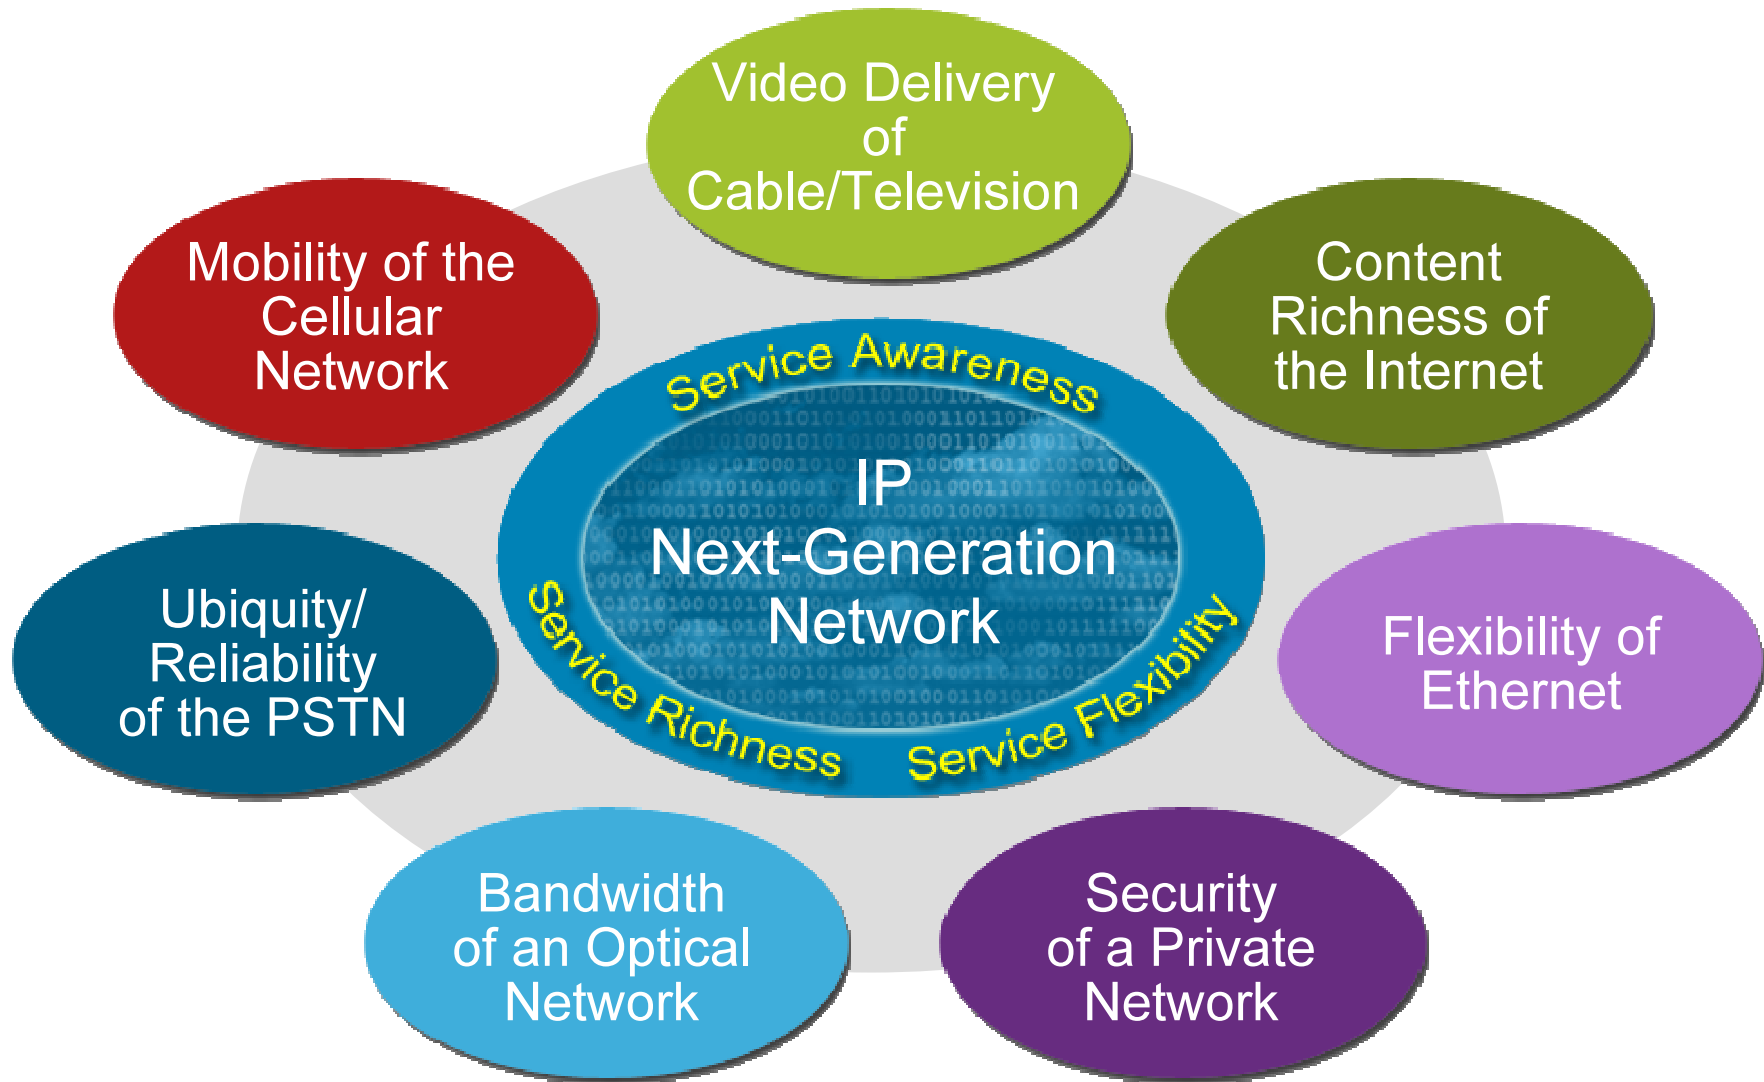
Video Delivery of Cable/Television

Mobility of the Cellular Network

Content Richness of the Internet

Service Awareness

IP Next-Generation Network

Service Richness

Service Flexibility

Ubiquity/ Reliability of the PSTN

Flexibility of Ethernet

Bandwidth of an Optical Network

Security of a Private Network